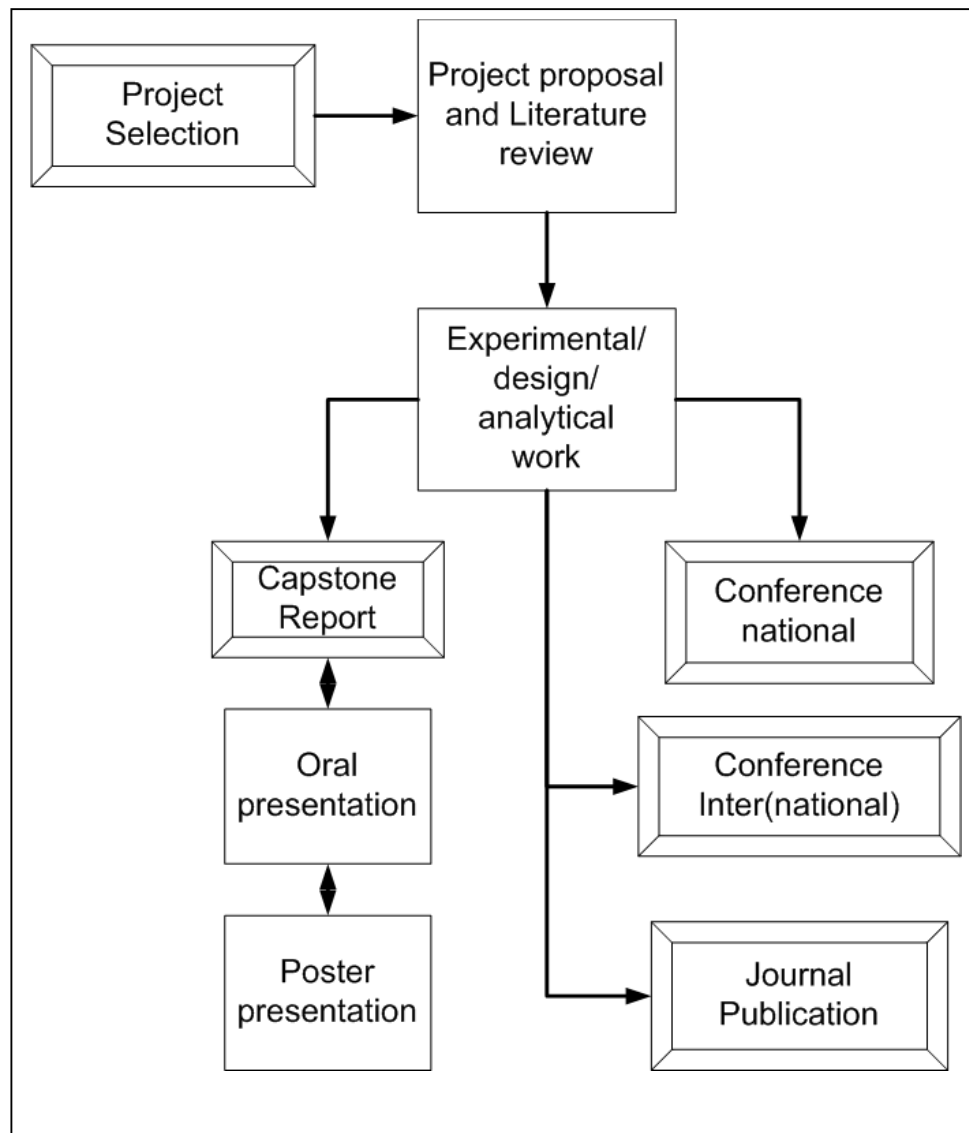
Project Selection

Project proposal and Literature review

Experimental/ design/ analytical work

Capstone Report

Oral presentation

Poster presentation

Conference national

Conference Inter(national)

Journal Publication